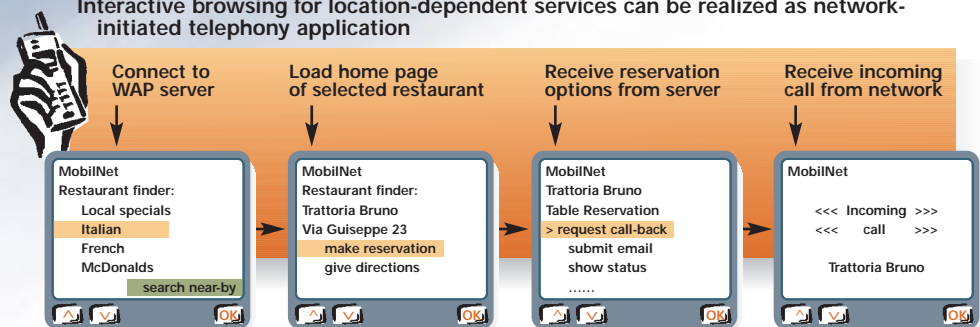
Interactive browsing for location-dependent services can be realized as network-initiated telephony application

Connect to WAP server

Load home page of selected restaurant

Receive reservation options from server

Receive incoming call from network

MobilNet
Restaurant finder:
Local specials
Italian
French
McDonalds
search near-by

MobilNet
Restaurant finder:
Trattoria Bruno
Via Guiseppe 23
make reservation
give directions

MobilNet
Trattoria Bruno
Table Reservation
> request call-back
submit email
show status
......

MobilNet
<<< Incoming >>>
<<< call >>>
Trattoria Bruno

OK OK OK OK